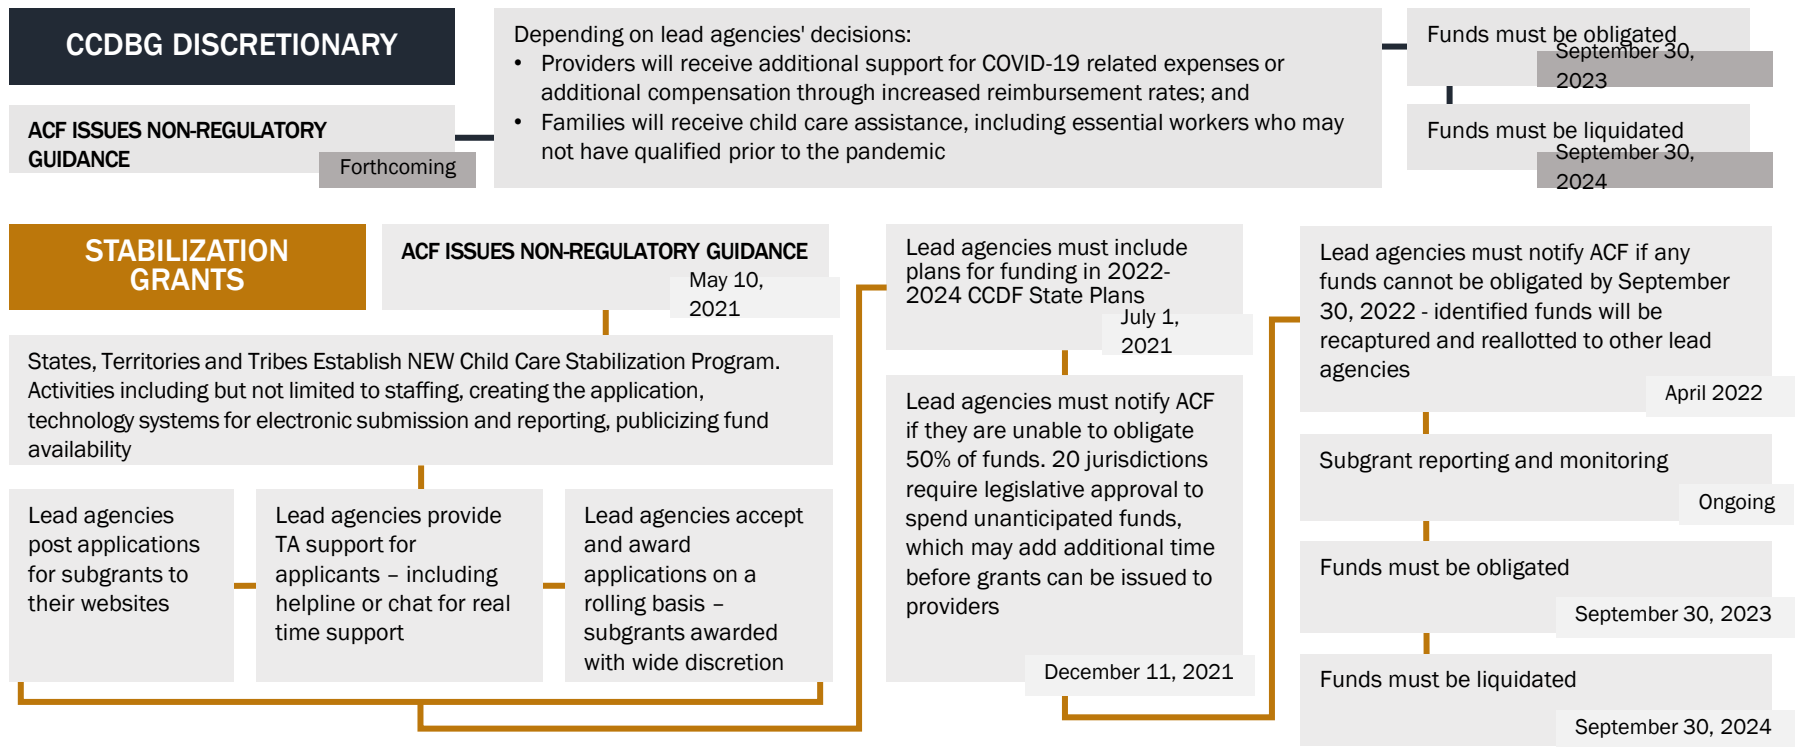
CCDBG DISCRETIONARY

ACF ISSUES NON-REGULATORY GUIDANCE

Forthcoming

Depending on lead agencies' decisions:
• Providers will receive additional support for COVID-19 related expenses or additional compensation through increased reimbursement rates; and
• Families will receive child care assistance, including essential workers who may not have qualified prior to the pandemic

Funds must be obligated

September 30, 2023

Funds must be liquidated

September 30, 2024

STABILIZATION GRANTS

ACF ISSUES NON-REGULATORY GUIDANCE

May 10, 2021

States, Territories and Tribes Establish NEW Child Care Stabilization Program. Activities including but not limited to staffing, creating the application, technology systems for electronic submission and reporting, publicizing fund availability

Lead agencies post applications for subgrants to their websites

Lead agencies provide TA support for applicants – including helpline or chat for real time support

Lead agencies accept and award applications on a rolling basis – subgrants awarded with wide discretion

Lead agencies must include plans for funding in 2022-2024 CCDF State Plans

July 1, 2021

Lead agencies must notify ACF if they are unable to obligate 50% of funds. 20 jurisdictions require legislative approval to spend unanticipated funds, which may add additional time before grants can be issued to providers

December 11, 2021

Lead agencies must notify ACF if any funds cannot be obligated by September 30, 2022 - identified funds will be recaptured and reallotted to other lead agencies

April 2022

Subgrant reporting and monitoring

Ongoing

Funds must be obligated

September 30, 2023

Funds must be liquidated

September 30, 2024